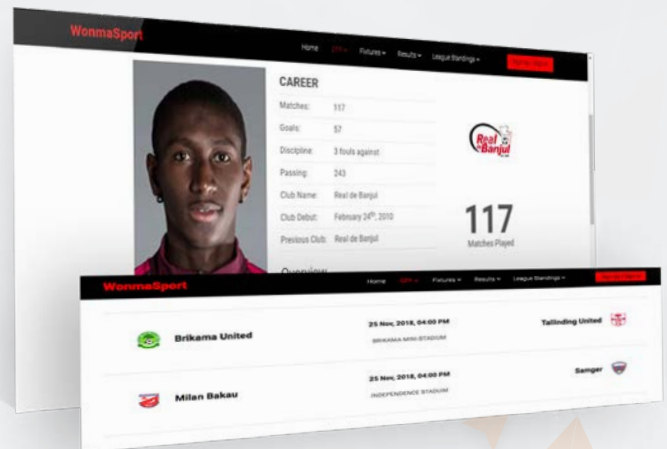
WonmaSport

Home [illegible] Fixtures Results League Standings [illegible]

CAREER

Matches: 117

Goals: 57

Discipline: 3 fouls against

Passing: 243

Club Name: Real de Banjul

Club Debut: February 24th, 2010

Previous Club: Real de Banjul

Real de Banjul

117

Matches Played

Overview

WonmaSport

Home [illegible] Fixtures Results League Standings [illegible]

Brikama United

25 Nov, 2018, 04:00 PM

BRIKAMA MINI-STADIUM

Tallinding United

Milan Bakau

25 Nov, 2018, 04:00 PM

INDEPENDENCE STADIUM

Samger